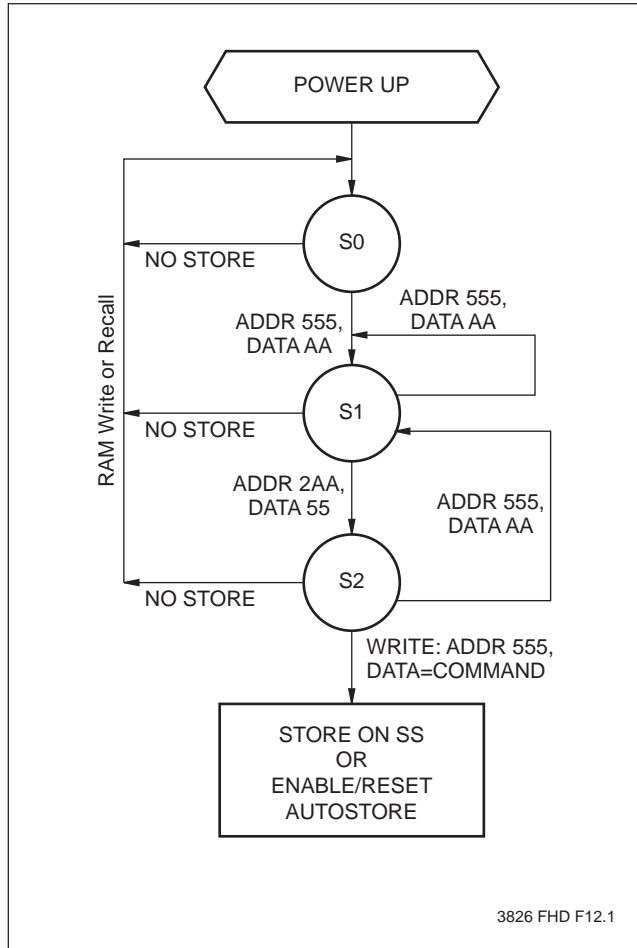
POWER UP

S0

NO STORE

ADDR 555, DATA AA

ADDR 555, DATA AA

S1

NO STORE

RAM Write or Recall

ADDR 2AA, DATA 55

ADDR 555, DATA AA

S2

NO STORE

WRITE: ADDR 555, DATA=COMMAND

STORE ON SS OR ENABLE/RESET AUTOSTORE

3826 FHD F12.1